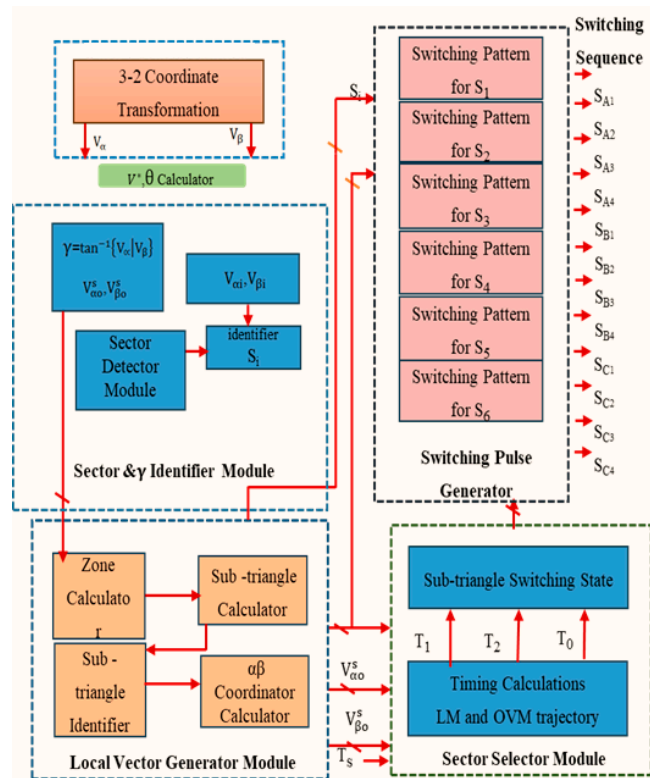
3-2 Coordinate Transformation

$V_\alpha$

$V_\beta$

$V^*,\theta$ Calculator

$\gamma=\tan^{-1}\{V_\alpha|V_\beta\}$

$V^s_{\alpha o}, V^s_{\beta o}$

$V_{\alpha i}, V_{\beta i}$

Sector Detector Module

identifier $S_i$

Sector &γ Identifier Module

$S_i$

Switching Pattern for $S_1$

Switching Pattern for $S_2$

Switching Pattern for $S_3$

Switching Pattern for $S_4$

Switching Pattern for $S_5$

Switching Pattern for $S_6$

Switching Pulse Generator

Switching Sequence

$S_{A1}$

$S_{A2}$

$S_{A3}$

$S_{A4}$

$S_{B1}$

$S_{B2}$

$S_{B3}$

$S_{B4}$

$S_{C1}$

$S_{C2}$

$S_{C3}$

$S_{C4}$

Zone Calculato r

Sub -triangle Calculator

Sub - triangle Identifier

αβ Coordinator Calculator

Local Vector Generator Module

$V^s_{\alpha o}$

$V^s_{\beta o}$

$T_s$

Sub-triangle Switching State

$T_1$

$T_2$

$T_0$

Timing Calculations LM and OVM trajectory

Sector Selector Module